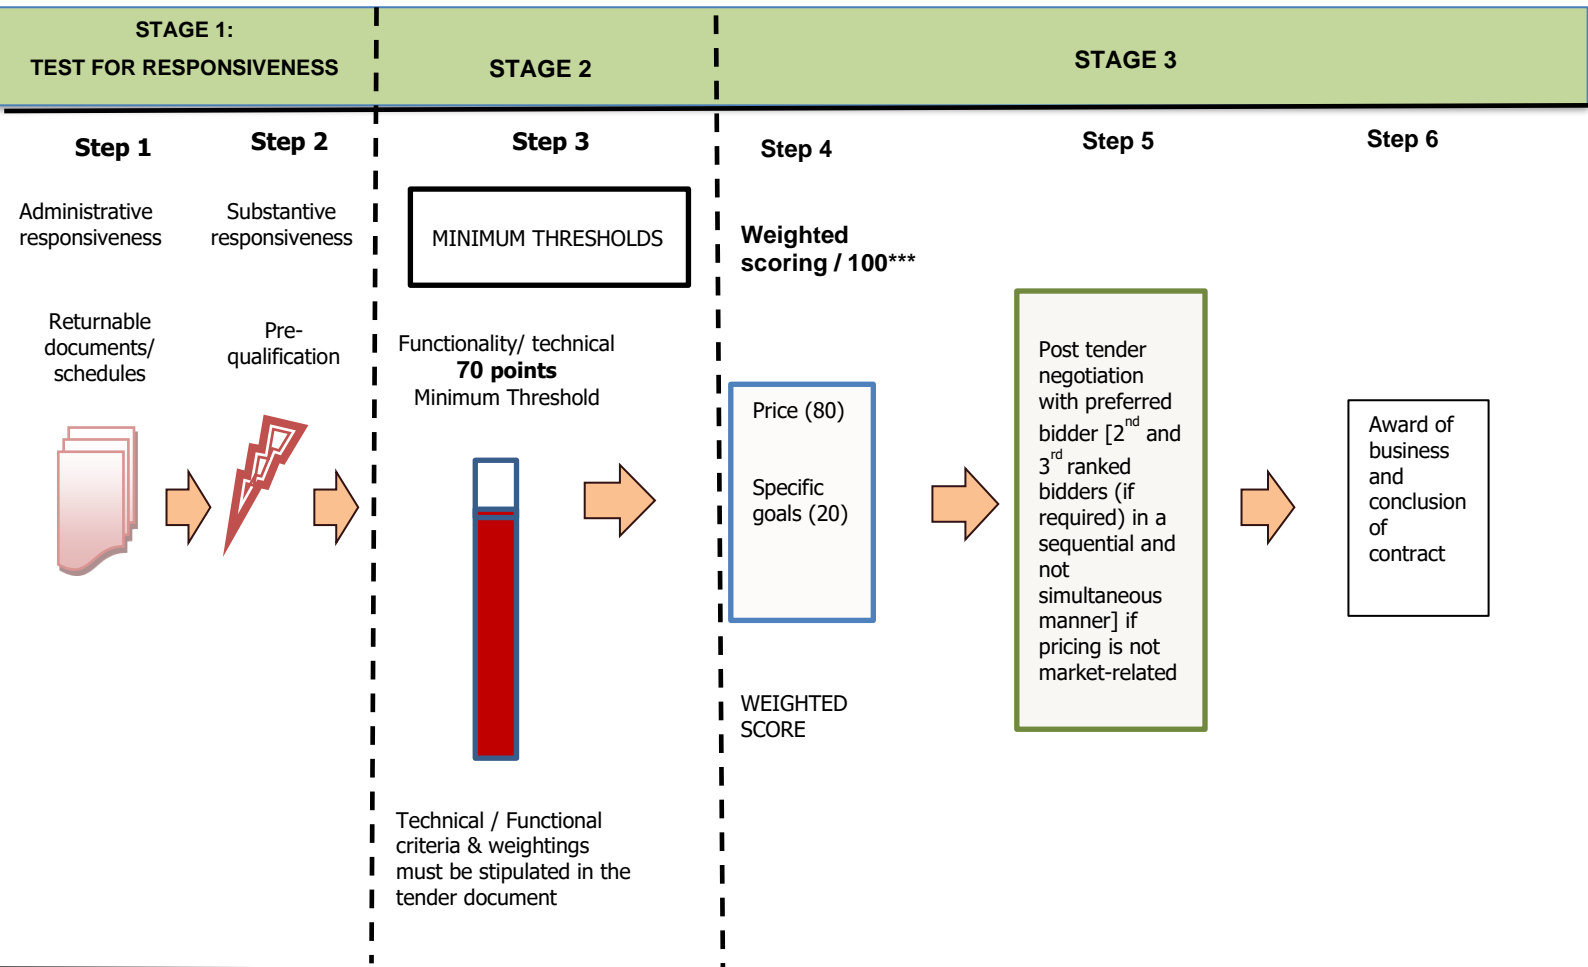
STAGE 1:
TEST FOR RESPONSIVENESS

STAGE 2

STAGE 3

Step 1

Administrative responsiveness

Returnable documents/ schedules

Step 2

Substantive responsiveness

Pre-qualification

Step 3

MINIMUM THRESHOLDS

Functionality/ technical
**70 points**
Minimum Threshold

Technical / Functional criteria & weightings must be stipulated in the tender document

Step 4

**Weighted scoring / 100*****

Price (80)

Specific goals (20)

WEIGHTED SCORE

Step 5

Post tender negotiation with preferred bidder [2$^{nd}$ and 3$^{rd}$ ranked bidders (if required) in a sequential and not simultaneous manner] if pricing is not market-related

Step 6

Award of business and conclusion of contract